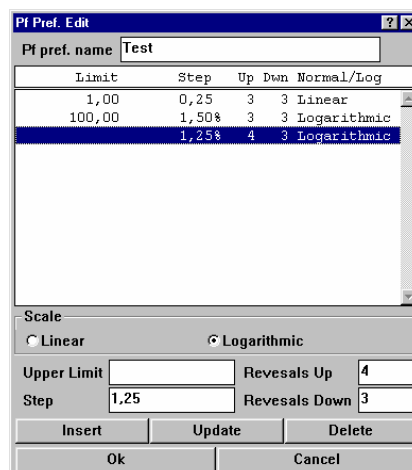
Pf Pref. Edit

? X

Pf pref. name Test

| Limit | Step | Up | Dwn | Normal/Log |
|---|---|---|---|---|
| 1,00 | 0,25 | 3 | 3 | Linear |
| 100,00 | 1,50% | 3 | 3 | Logarithmic |
| | 1,25% | 4 | 3 | Logarithmic |

Scale

Linear

Logarithmic

Upper Limit

Revesals Up 4

Step 1,25

Revesals Down 3

Insert

Update

Delete

Ok

Cancel